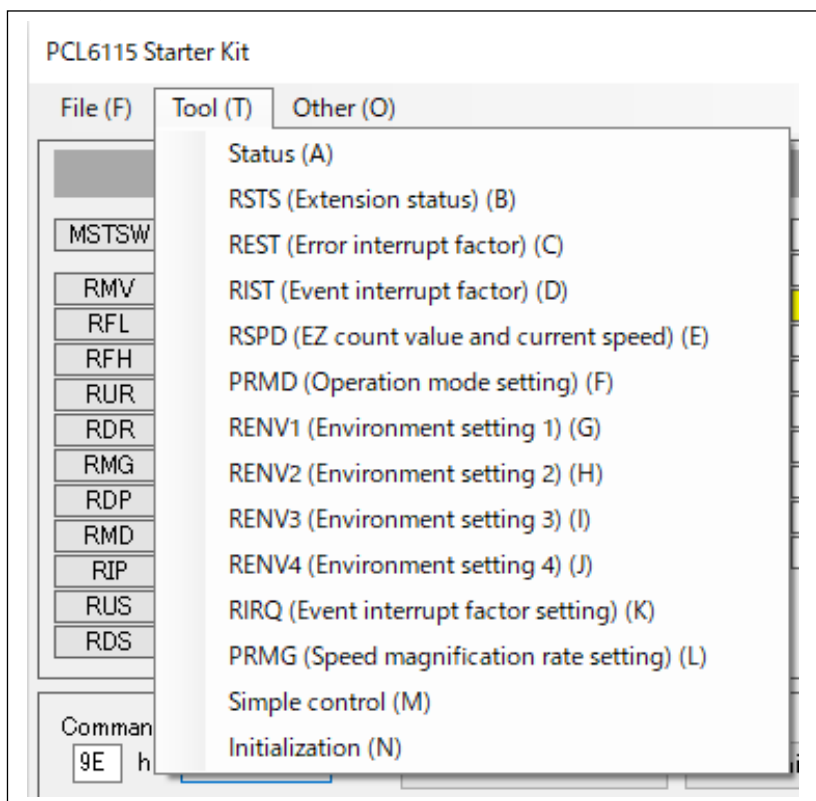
PCL6115 Starter Kit

File (F) Tool (T) Other (O)

Status (A)
RSTS (Extension status) (B)
REST (Error interrupt factor) (C)
RIST (Event interrupt factor) (D)
RSPD (EZ count value and current speed) (E)
PRMD (Operation mode setting) (F)
RENV1 (Environment setting 1) (G)
RENV2 (Environment setting 2) (H)
RENV3 (Environment setting 3) (I)
RENV4 (Environment setting 4) (J)
RIRQ (Event interrupt factor setting) (K)
PRMG (Speed magnification rate setting) (L)
Simple control (M)
Initialization (N)

MSTSW
RMV
RFL
RFH
RUR
RDR
RMG
RDP
RMD
RIP
RUS
RDS

Comman
9E h